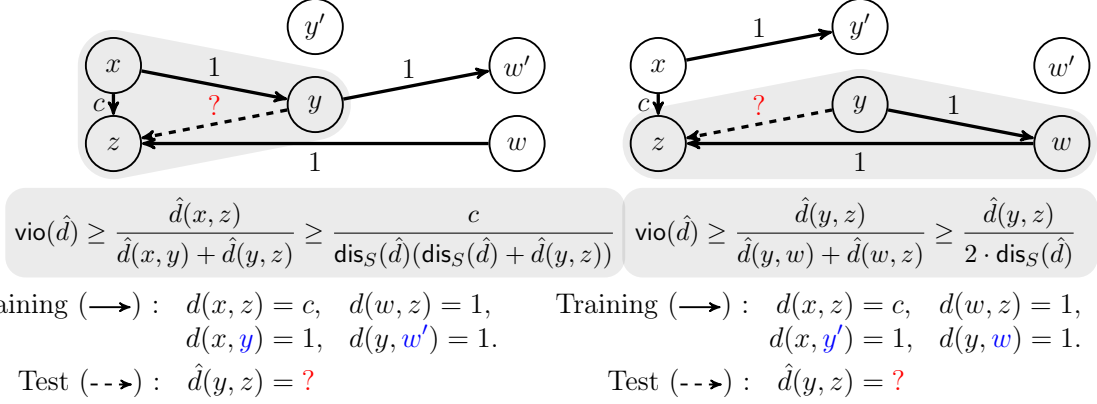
$y'$

$x$

1

1

$w'$

$c$

?

$y$

$z$

$w$

1

$y'$

1

$x$

$w'$

$c$

?

$y$

1

$z$

$w$

1

$\mathsf{vio}(\hat{d}) \geq \frac{\hat{d}(x,z)}{\hat{d}(x,y)+\hat{d}(y,z)} \geq \frac{c}{\mathsf{dis}_S(\hat{d})(\mathsf{dis}_S(\hat{d})+\hat{d}(y,z))}$

$\mathsf{vio}(\hat{d}) \geq \frac{\hat{d}(y,z)}{\hat{d}(y,w)+\hat{d}(w,z)} \geq \frac{\hat{d}(y,z)}{2\cdot\mathsf{dis}_S(\hat{d})}$

aining ($\longrightarrow$) : $d(x,z)=c, \quad d(w,z)=1,$
$d(x,y)=1, \quad d(y,w')=1.$

Test ($\dashrightarrow$) : $\hat{d}(y,z)=$ ?

Training ($\longrightarrow$) : $d(x,z)=c, \quad d(w,z)=1,$
$d(x,y')=1, \quad d(y,w)=1.$

Test ($\dashrightarrow$) : $\hat{d}(y,z)=$ ?